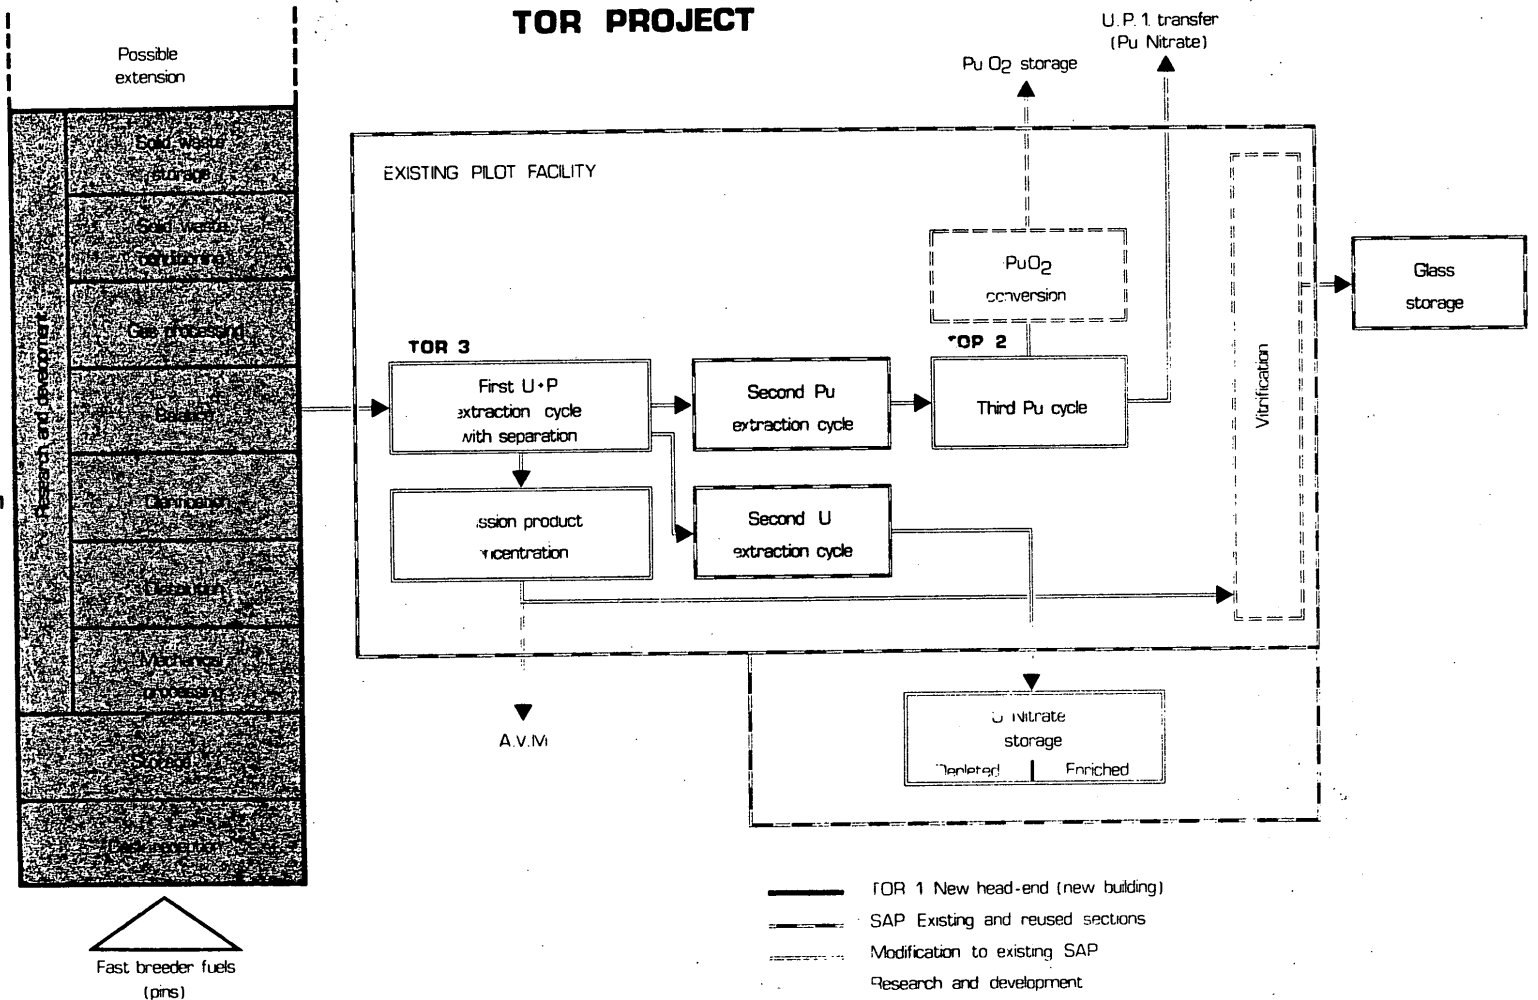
TOR PROJECT

Possible extension

Solid waste storage

Solid waste conditioning

Gas processing

Balance

Clarification

Dissolution

Mechanical processing

Storage

Cask reception

Research and development

Fast breeder fuels (pins)

U.P.1 transfer (Pu Nitrate)

Pu $O_2$ storage

EXISTING PILOT FACILITY

$PuO_2$ conversion

Glass storage

TOR 3

TOR 2

First U+P extraction cycle with separation

Second Pu extraction cycle

Third Pu cycle

Vitrification

Fission product concentration

Second U extraction cycle

A.V.M

U Nitrate storage

Depleted | Enriched

TOR 1 New head-end (new building)

SAP Existing and reused sections

Modification to existing SAP

Research and development